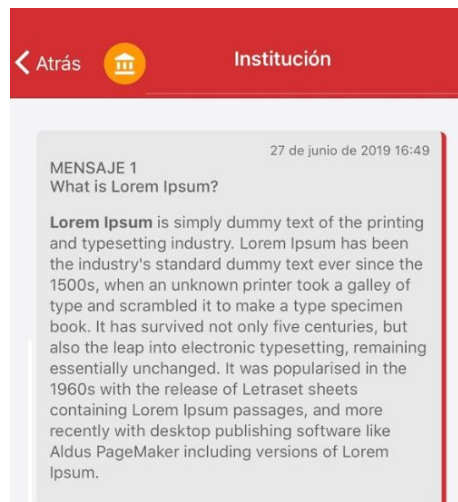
Atrás

Institución

27 de junio de 2019 16:49

MENSAJE 1
What is Lorem Ipsum?

Lorem Ipsum is simply dummy text of the printing and typesetting industry. Lorem Ipsum has been the industry's standard dummy text ever since the 1500s, when an unknown printer took a galley of type and scrambled it to make a type specimen book. It has survived not only five centuries, but also the leap into electronic typesetting, remaining essentially unchanged. It was popularised in the 1960s with the release of Letraset sheets containing Lorem Ipsum passages, and more recently with desktop publishing software like Aldus PageMaker including versions of Lorem Ipsum.